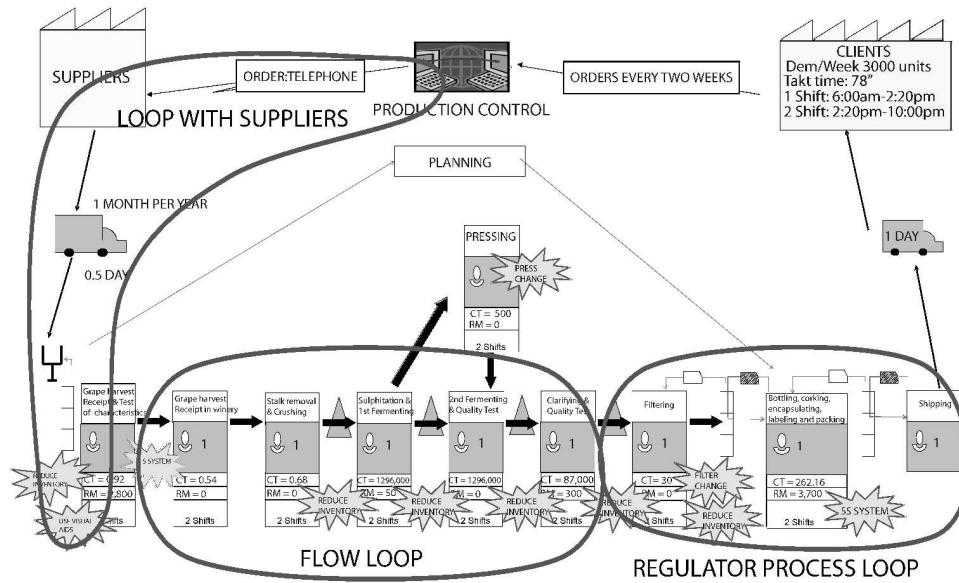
SUPPLIERS

ORDER:TELEPHONE

PRODUCTION CONTROL

ORDERS EVERY TWO WEEKS

CLIENTS
Dem/Week 3000 units
Takt time: 78"
1 Shift: 6:00am-2:20pm
2 Shift: 2:20pm-10:00pm

LOOP WITH SUPPLIERS

PLANNING

1 MONTH PER YEAR

0.5 DAY

1 DAY

PRESSING

PRESS CHANGE

1

CT = 500
RM = 0

2 Shifts

Grape harvest Receipt & Test of characteristics

CT = 0.92
RM = 2,800

REDUCE INVENTORY

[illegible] VISUAL AIDS

Shifts

Grape harvest Receipt in winery

5 SYSTEM

1

CT = 0.54
RM = 0

2 Shifts

Stalk removal & Crushing

1

CT = 0.68
RM = 0

2 Shifts

REDUCE INVENTORY

Sulphitation & 1st Fermenting

1

CT = 1296,000
RM = 50

2 Shifts

REDUCE INVENTORY

2nd Fermenting & Quality Test

1

CT = 1296,000
RM = 0

2 Shifts

REDUCE INVENTORY

Clarifying & Quality Test

1

CT = 87,000
RM = 300

REDUCE INVENTORY

Filtering

1

CT = 30
RM = 0

Shifts

FILTER CHANGE

REDUCE INVENTORY

Bottling, corking, encapsulating, labeling and packing

1

CT = 262.16
RM = 3,700

2 Shifts

5S SYSTEM

Shipping

1

FLOW LOOP

REGULATOR PROCESS LOOP